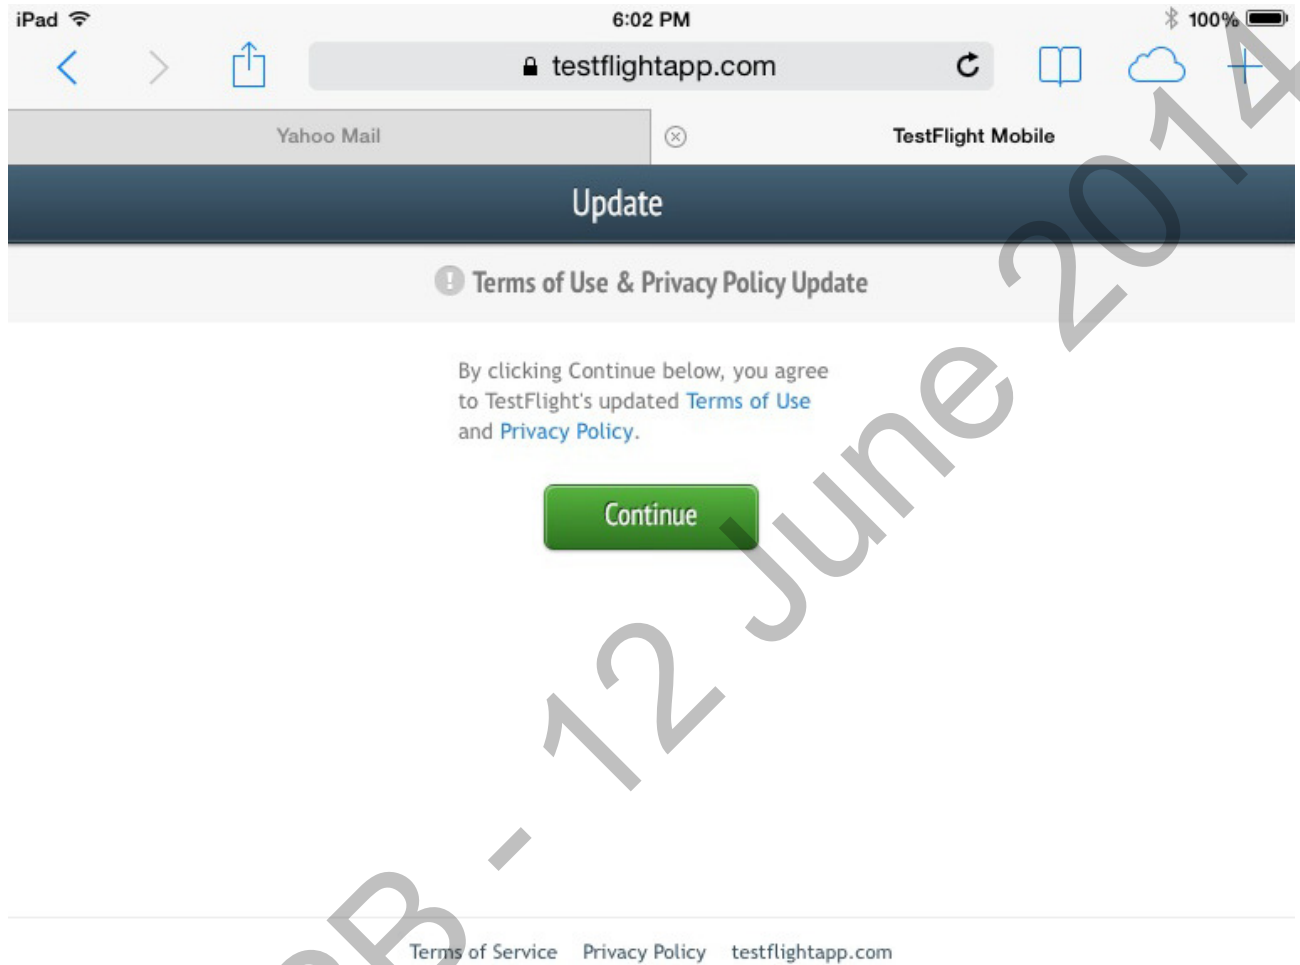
iPad 6:02 PM 100%

testflightapp.com

Yahoo Mail

TestFlight Mobile

Update

Terms of Use & Privacy Policy Update

By clicking Continue below, you agree to TestFlight's updated Terms of Use and Privacy Policy.

Continue

Terms of Service Privacy Policy testflightapp.com

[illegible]B - 12 June 2014